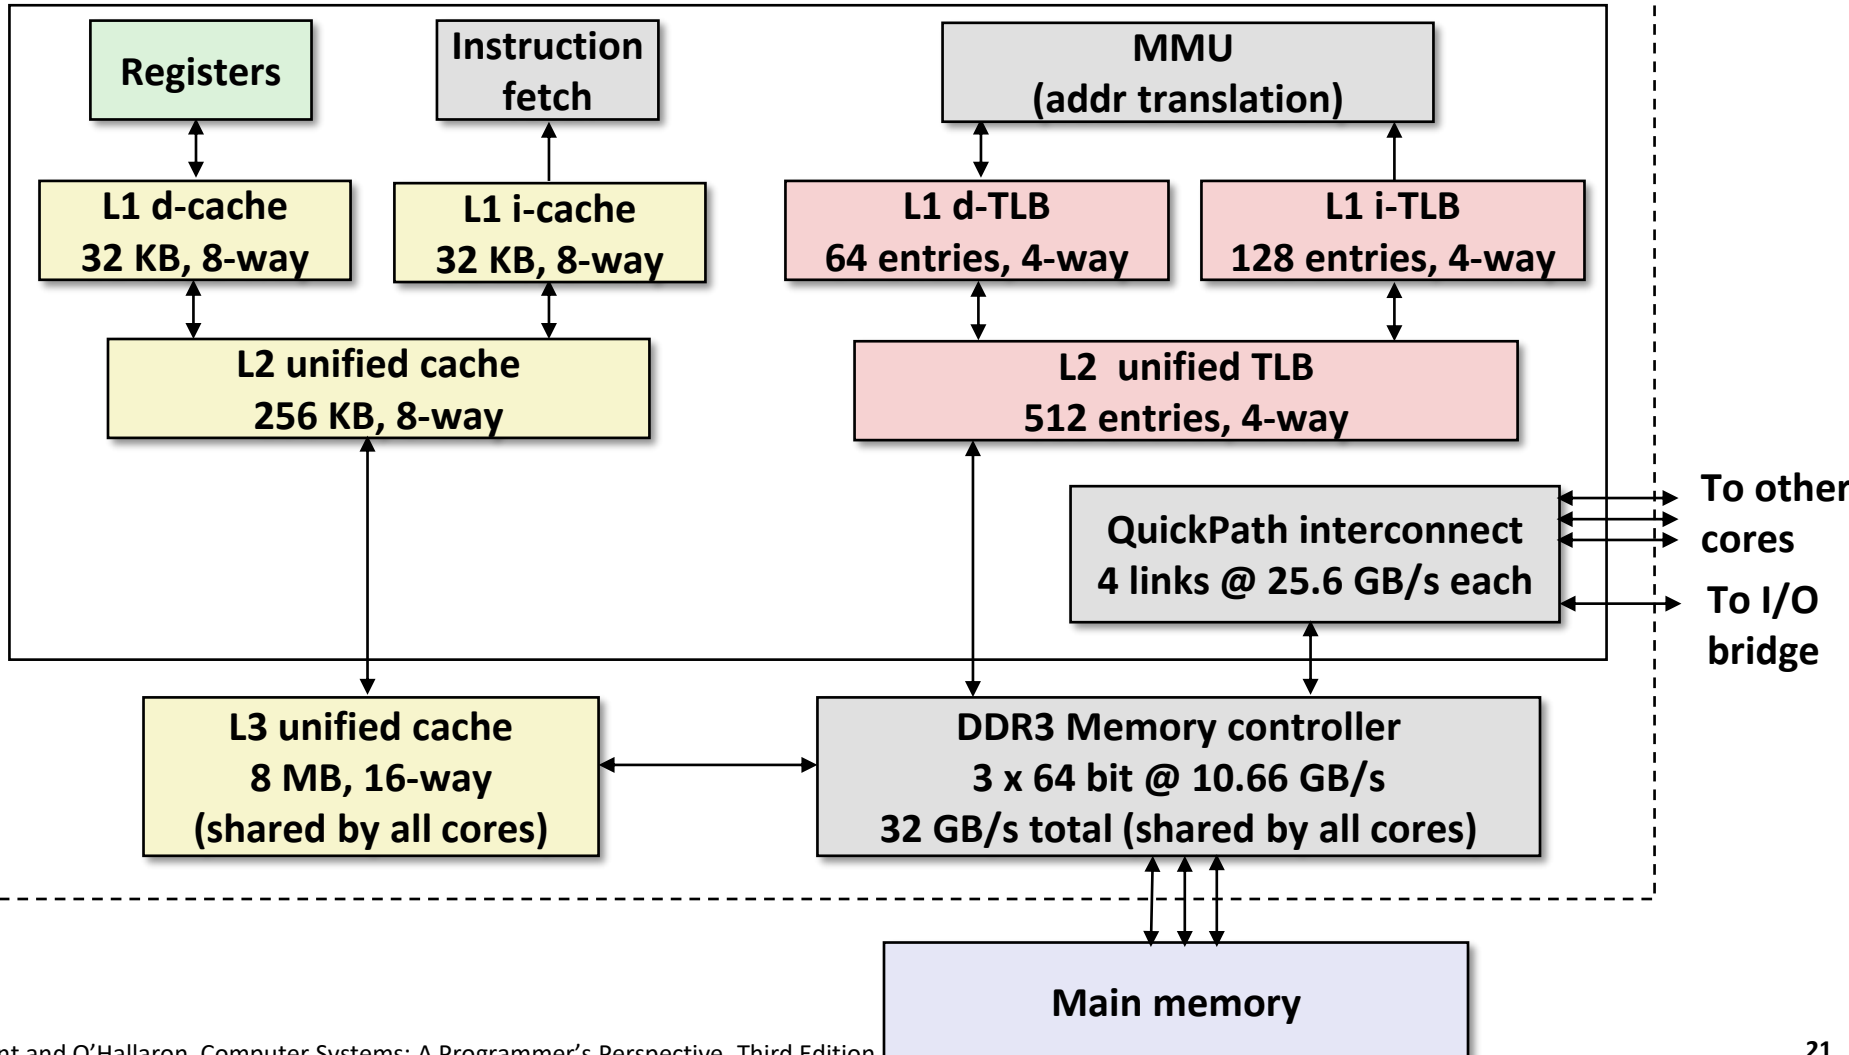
Registers

Instruction fetch

MMU
(addr translation)

L1 d-cache
32 KB, 8-way

L1 i-cache
32 KB, 8-way

L1 d-TLB
64 entries, 4-way

L1 i-TLB
128 entries, 4-way

L2 unified cache
256 KB, 8-way

L2 unified TLB
512 entries, 4-way

QuickPath interconnect
4 links @ 25.6 GB/s each

To other cores

To I/O bridge

L3 unified cache
8 MB, 16-way
(shared by all cores)

DDR3 Memory controller
3 x 64 bit @ 10.66 GB/s
32 GB/s total (shared by all cores)

Main memory

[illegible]nt and O'Hallaron, Computer Systems: A Programmer's Perspective, Third Edition

21